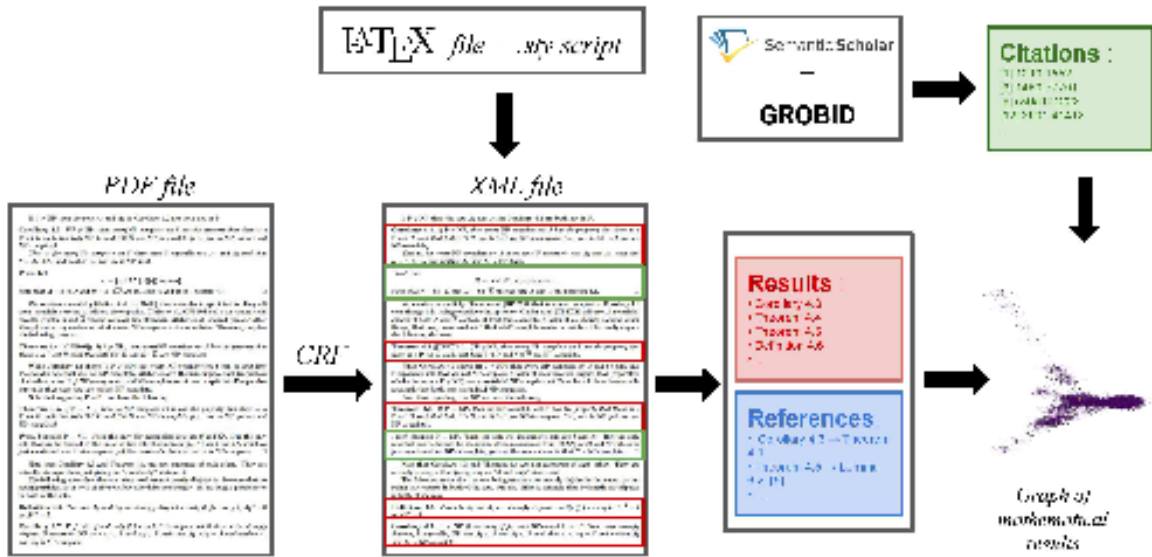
LATEX file .sty script

Semantic Scholar
–
GROBID

Citations :
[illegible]

PDF file

XML file

CRF

Results :
• Corollary A.3
• Theorem A.4
• Theorem A.5
• Definition A.6
• ...

References
• Corollary 4.2 → Theorem 4.1
• Theorem A.5 → Lemma 2.4 [1]
• ...

Graph of mathematical results